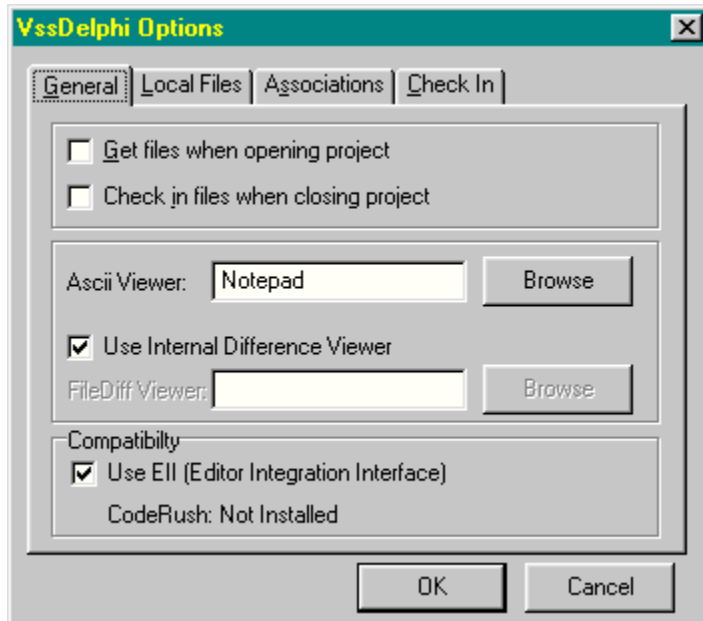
VssDelphi Options

General | Local Files | Associations | Check In

Get files when opening project

Check in files when closing project

Ascii Viewer: Notepad Browse

Use Internal Difference Viewer

FileDiff Viewer: Browse

Compatibilty

Use EII (Editor Integration Interface)

CodeRush: Not Installed

OK Cancel